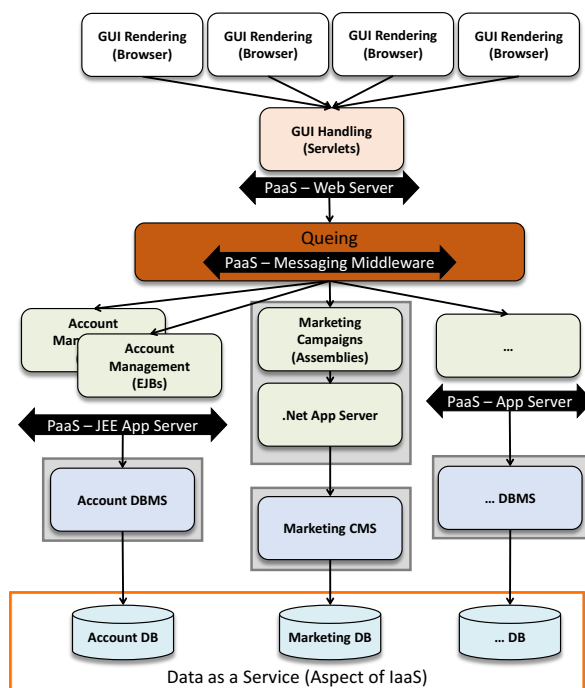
GUI Rendering (Browser)

GUI Rendering (Browser)

GUI Rendering (Browser)

GUI Rendering (Browser)

GUI Handling (Servlets)

PaaS – Web Server

Queing

PaaS – Messaging Middleware

Account Ma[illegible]

Account Management (EJBs)

Marketing Campaigns (Assemblies)

…

PaaS – JEE App Server

.Net App Server

PaaS – App Server

Account DBMS

Marketing CMS

… DBMS

Account DB

Marketing DB

… DB

Data as a Service (Aspect of IaaS)